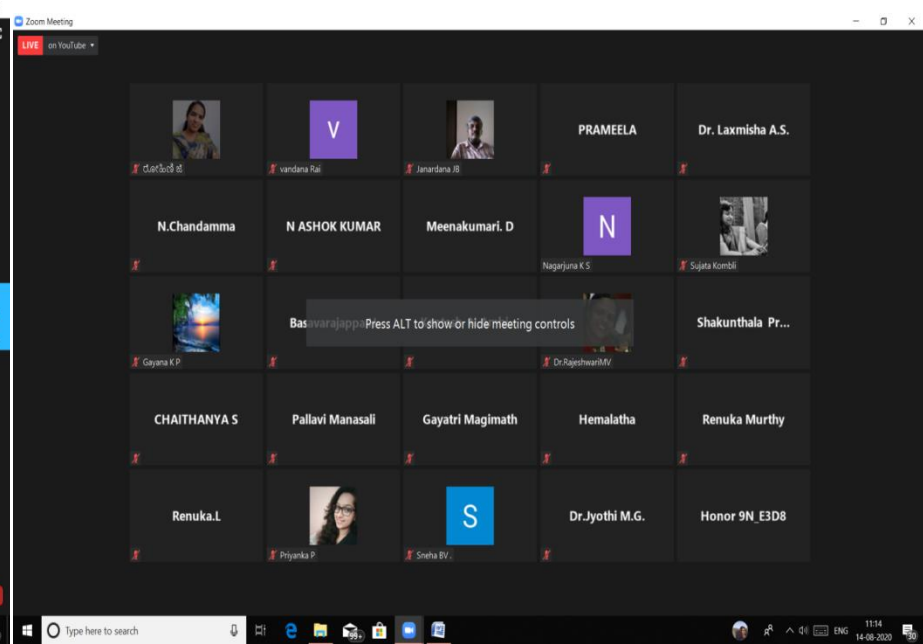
Zoom Meeting

LIVE on YouTube

ರೋಹಿಣಿ ಜಿ

V

vandana Rai

Janardana JB

PRAMEELA

Dr. Laxmisha A.S.

N.Chandamma

N ASHOK KUMAR

Meenakumari. D

N

Nagarjuna K S

Sujata Kombli

Gayana K P

Basavarajappa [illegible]

Press ALT to show or hide meeting controls

Dr.RajeshwariMV

Shakunthala Pr...

CHAITHANYA S

Pallavi Manasali

Gayatri Magimath

Hemalatha

Renuka Murthy

Renuka.L

Priyanka P

S

Sneha BV .

Dr.Jyothi M.G.

Honor 9N_E3D8

Type here to search

99+

ENG

11:14

14-08-2020

30